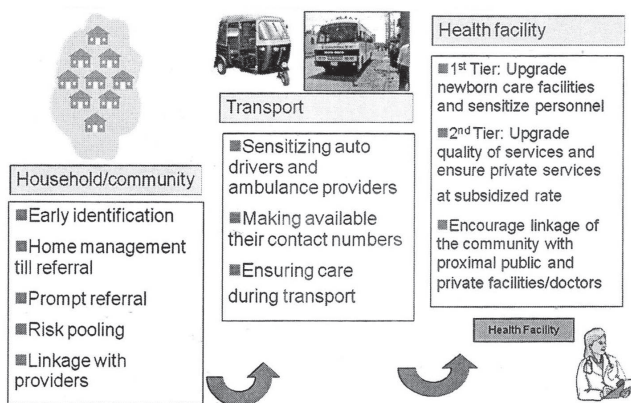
Household/community

Early identification

Home management till referral

Prompt referral

Risk pooling

Linkage with providers

Transport

Sensitizing auto drivers and ambulance providers

Making available their contact numbers

Ensuring care during transport

Health facility

1$^{st}$ Tier: Upgrade newborn care facilities and sensitize personnel

2$^{nd}$ Tier: Upgrade quality of services and ensure private services at subsidized rate

Encourage linkage of the community with proximal public and private facilities/doctors

Health Facility